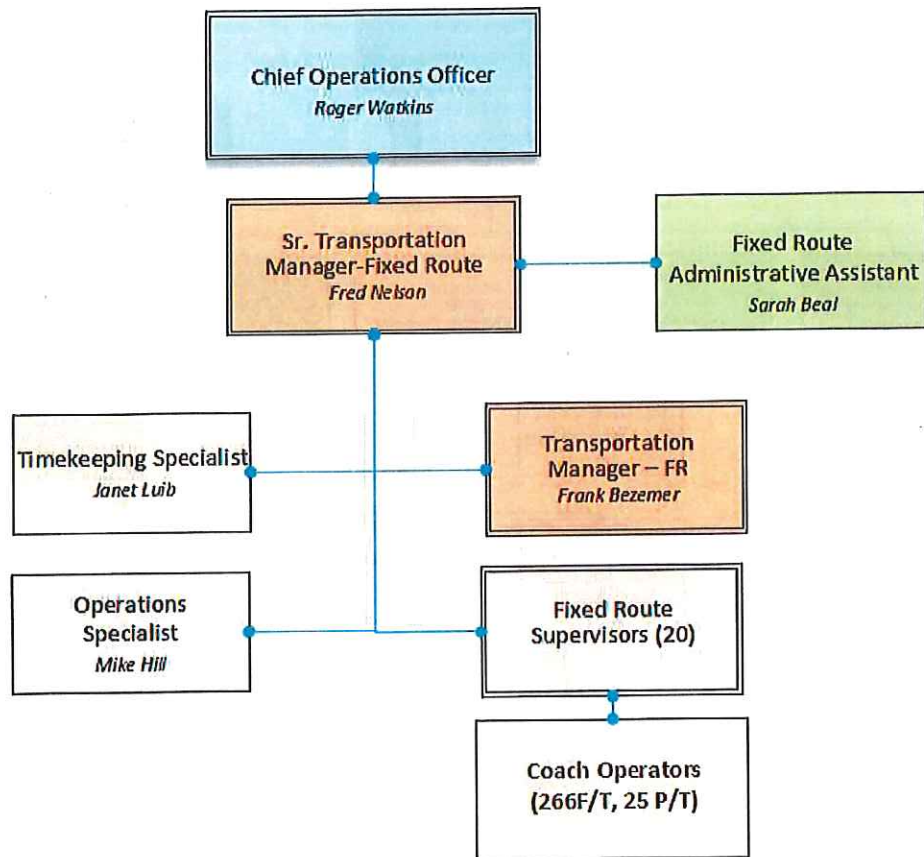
Chief Operations Officer
Roger Watkins

Sr. Transportation Manager-Fixed Route
Fred Nelson

Fixed Route Administrative Assistant
Sarah Beal

Timekeeping Specialist
Janet Luib

Transportation Manager – FR
Frank Bezemer

Operations Specialist
Mike Hill

Fixed Route Supervisors (20)

Coach Operators (266F/T, 25 P/T)